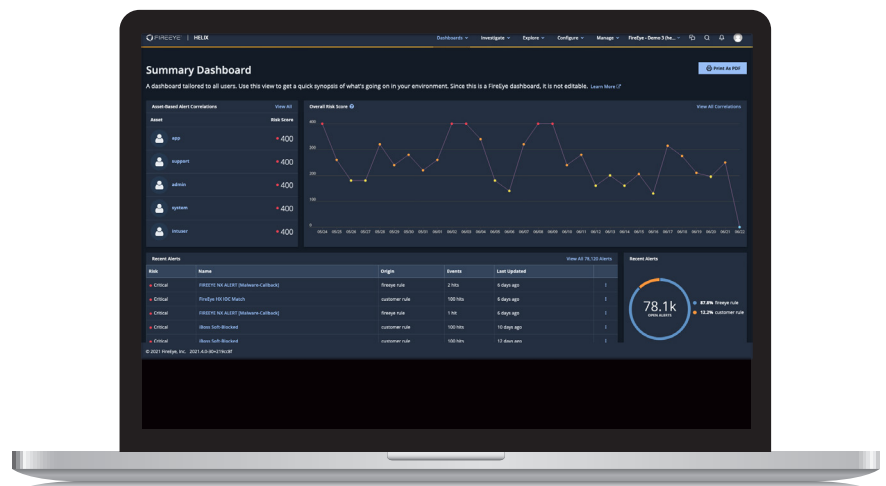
FIREEYE | HELIX

Dashboards Investigate Explore Configure Manage FireEye - Demo 3 (he...

Summary Dashboard

Print As PDF

A dashboard tailored to all users. Use this view to get a quick synopsis of what's going on in your environment. Since this is a FireEye dashboard, it is not editable. Learn More

Asset-Based Alert Correlations View All

| Asset | Risk Score |
|---|---|
| app | 400 |
| support | 400 |
| admin | 400 |
| system | 400 |
| lmuser | 400 |

Overall Risk Score View All Correlations

400
300
200
100
0

05/24 05/25 05/26 05/27 05/28 05/29 05/30 05/31 06/01 06/02 06/03 06/04 06/05 06/06 06/07 06/08 06/09 06/10 06/11 06/12 06/13 06/14 06/15 06/16 06/17 06/18 06/19 06/20 06/21 06/22

Recent Alerts View All 78,123 Alerts

| Risk | Name | Origin | Events | Last Updated |
|---|---|---|---|---|
| Critical | FIREEYE NX ALERT [Malware-Callback] | fireeye rule | 2 hits | 6 days ago |
| Critical | FireEye HX IOC Match | customer rule | 100 hits | 6 days ago |
| Critical | FIREEYE NX ALERT [Malware-Callback] | fireeye rule | 1 hit | 6 days ago |
| Critical | Iboss Soft-Blocked | customer rule | 100 hits | 10 days ago |
| Critical | Iboss Soft-Blocked | customer rule | 100 hits | 12 days ago |

Recent Alerts

78.1k
OPEN ALERTS

87.8% fireeye rule
12.2% customer rule

© 2021 FireEye, Inc. 2021.6.0-80e219cc8f